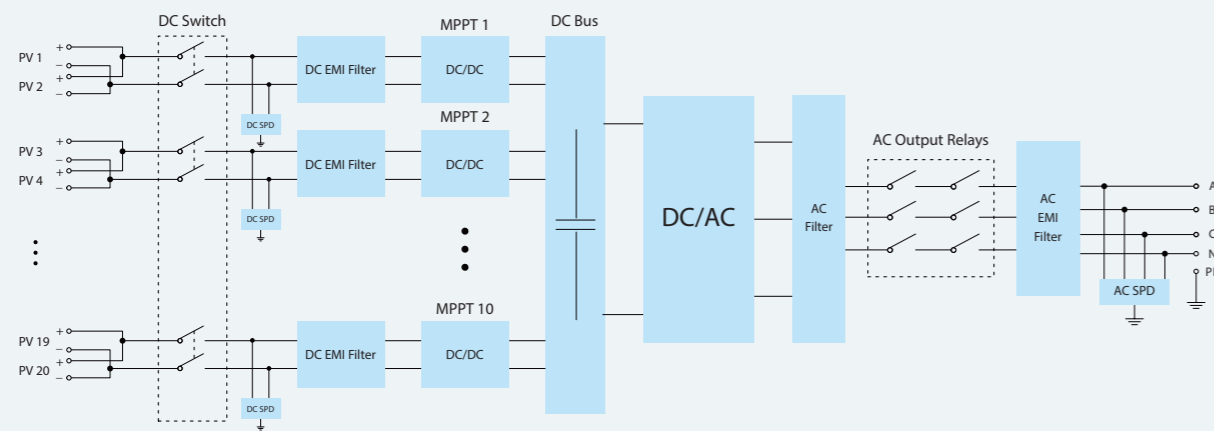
DC Switch
MPPT 1
DC Bus
PV 1
PV 2
+
–
+
–
DC EMI Filter
DC/DC
DC SPD
MPPT 2
PV 3
PV 4
+
–
+
–
DC EMI Filter
DC/DC
DC SPD
DC/AC
AC Filter
AC Output Relays
AC EMI Filter
A
B
C
N
PE
AC SPD
MPPT 10
PV 19
PV 20
+
–
+
–
DC EMI Filter
DC/DC
DC SPD